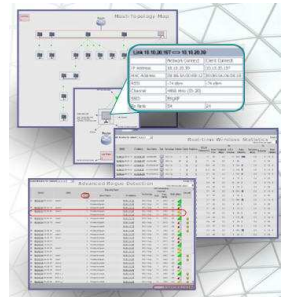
Mesh Topology Map

Link 10.10.20.107<->10.10.20.30

|  | Network Connect | Client Connect |
|---|---|---|
| IP Address | 10.10.20.30 | 10.10.20.107 |
| MAC Address | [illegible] | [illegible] |
| SSID | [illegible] | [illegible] |
| Channel | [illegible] | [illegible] |
| Rate | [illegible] | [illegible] |
| Rx Rate | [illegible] | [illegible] |

Real-time Wireless Statistics

Advanced Rogue Detection